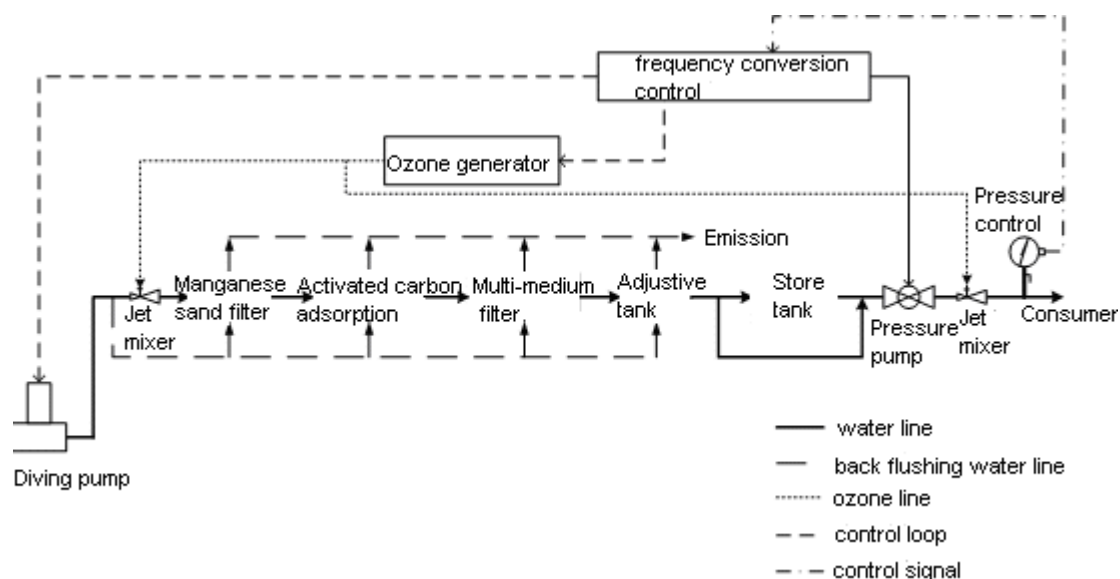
frequency conversion control

Ozone generator

Pressure control

Emission

Jet mixer

Manganese sand filter

Activated carbon adsorption

Multi-medium filter

Adjustive tank

Store tank

Pressure pump

Jet mixer

Consumer

Diving pump

water line

back flushing water line

ozone line

control loop

control signal